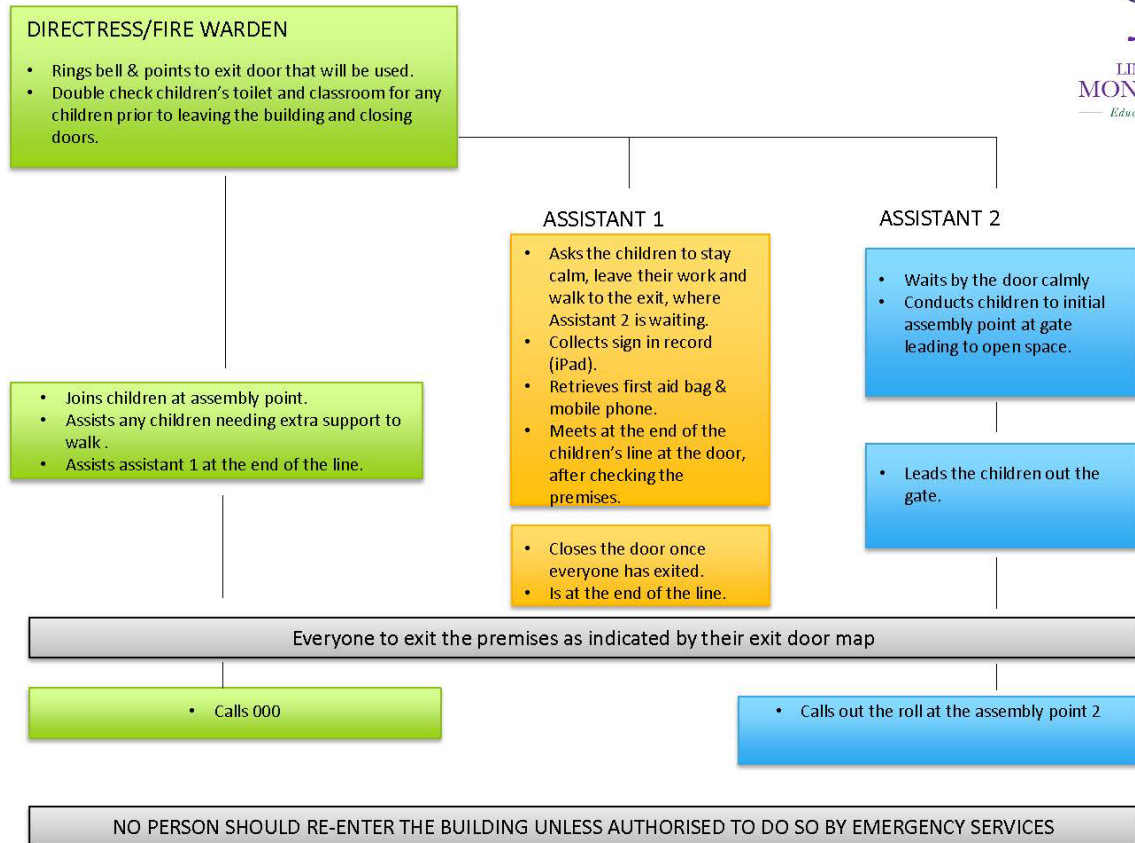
DIRECTRESS/FIRE WARDEN

- Rings bell & points to exit door that will be used.
- Double check children's toilet and classroom for any children prior to leaving the building and closing doors.

LI
MON
Educ

ASSISTANT 1

- Asks the children to stay calm, leave their work and walk to the exit, where Assistant 2 is waiting.
- Collects sign in record (iPad).
- Retrieves first aid bag & mobile phone.
- Meets at the end of the children's line at the door, after checking the premises.

ASSISTANT 2

- Waits by the door calmly
- Conducts children to initial assembly point at gate leading to open space.

- Joins children at assembly point.
- Assists any children needing extra support to walk .
- Assists assistant 1 at the end of the line.

- Leads the children out the gate.

- Closes the door once everyone has exited.
- Is at the end of the line.

Everyone to exit the premises as indicated by their exit door map

- Calls 000

- Calls out the roll at the assembly point 2

NO PERSON SHOULD RE-ENTER THE BUILDING UNLESS AUTHORISED TO DO SO BY EMERGENCY SERVICES